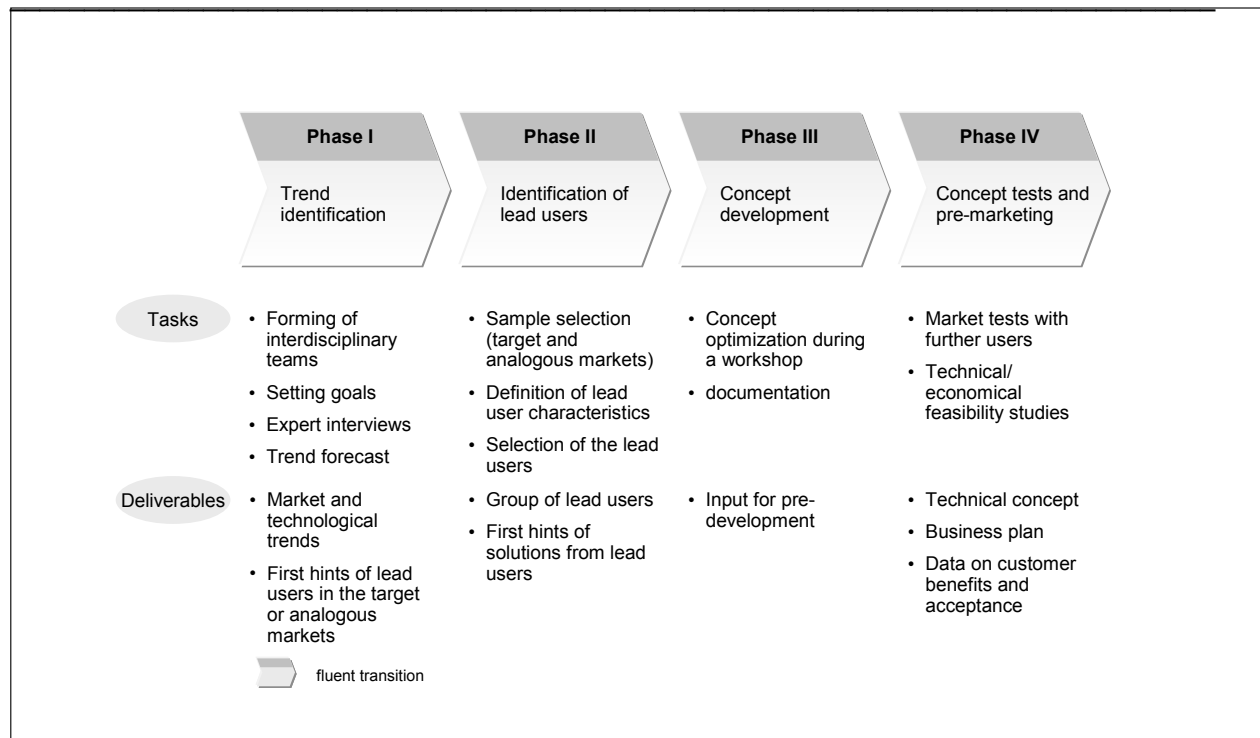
| | Phase I | Phase II | Phase III | Phase IV |
|---|---|---|---|---|
| | Trend identification | Identification of lead users | Concept development | Concept tests and pre-marketing |
| Tasks | • Forming of interdisciplinary teams<br>• Setting goals<br>• Expert interviews<br>• Trend forecast | • Sample selection (target and analogous markets)<br>• Definition of lead user characteristics<br>• Selection of the lead users | • Concept optimization during a workshop<br>• documentation | • Market tests with further users<br>• Technical/ economical feasibility studies |
| Deliverables | • Market and technological trends<br>• First hints of lead users in the target or analogous markets | • Group of lead users<br>• First hints of solutions from lead users | • Input for pre-development | • Technical concept<br>• Business plan<br>• Data on customer benefits and acceptance |

fluent transition